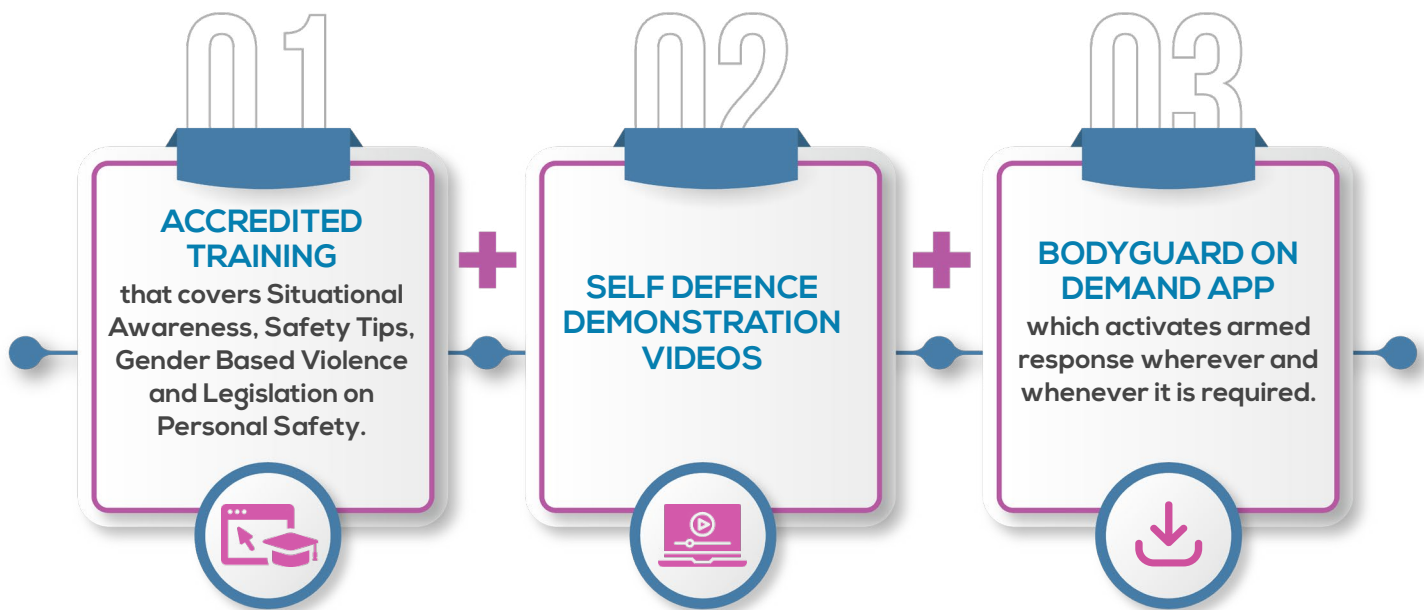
01

ACCREDITED TRAINING

that covers Situational Awareness, Safety Tips, Gender Based Violence and Legislation on Personal Safety.

+

02

SELF DEFENCE DEMONSTRATION VIDEOS

+

03

BODYGUARD ON DEMAND APP

which activates armed response wherever and whenever it is required.